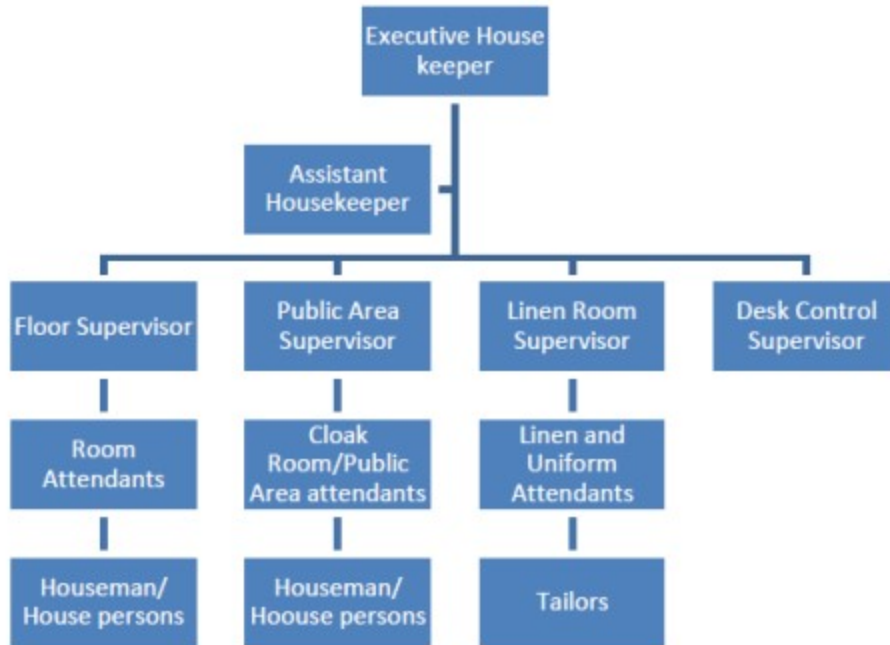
Executive House keeper

Assistant Housekeeper

Floor Supervisor

Public Area Supervisor

Linen Room Supervisor

Desk Control Supervisor

Room Attendants

Cloak Room/Public Area attendants

Linen and Uniform Attendants

Houseman/ House persons

Houseman/ Hoouse persons

Tailors